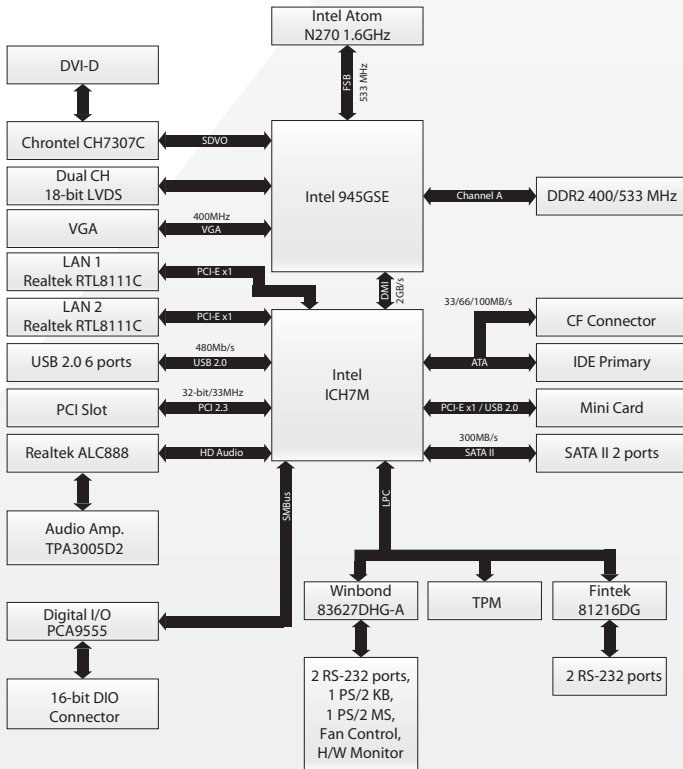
Intel Atom
N270 1.6GHz

FSB
533 MHz

DVI-D

Chrontel CH7307C

SDVO

Dual CH
18-bit LVDS

Intel 945GSE

Channel A

DDR2 400/533 MHz

400MHz
VGA

VGA

LAN 1
Realtek RTL8111C

PCI-E x1

DMI
2GB/s

LAN 2
Realtek RTL8111C

PCI-E x1

33/66/100MB/s

CF Connector

USB 2.0 6 ports

480Mb/s
USB 2.0

Intel
ICH7M

ATA

IDE Primary

32-bit/33MHz
PCI 2.3

PCI Slot

PCI-E x1 / USB 2.0

Mini Card

300MB/s
SATA II

SATA II 2 ports

Realtek ALC888

HD Audio

SMBus

LPC

Audio Amp.
TPA3005D2

Digital I/O
PCA9555

Winbond
83627DHG-A

TPM

Fintek
81216DG

16-bit DIO
Connector

2 RS-232 ports,
1 PS/2 KB,
1 PS/2 MS,
Fan Control,
H/W Monitor

2 RS-232 ports